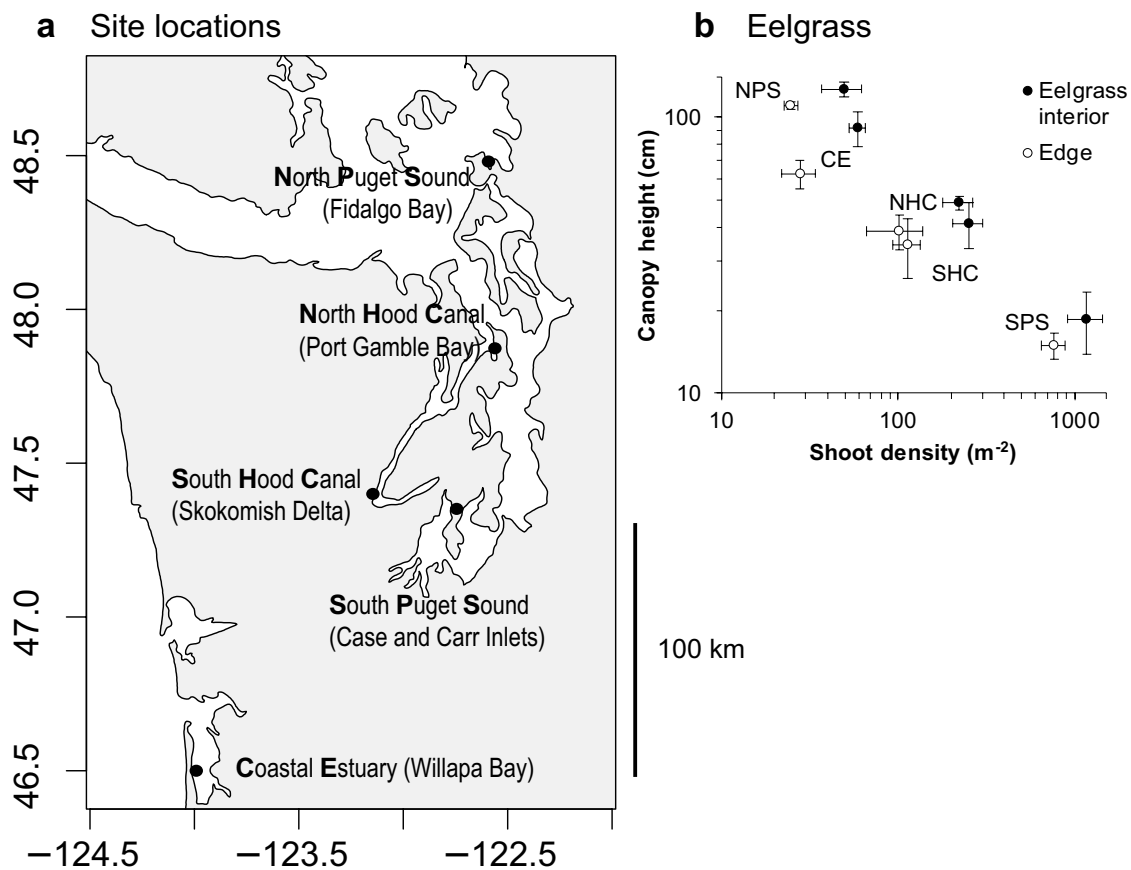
**a** Site locations

48.5
48.0
47.5
47.0
46.5

North Puget Sound (Fidalgo Bay)

North Hood Canal (Port Gamble Bay)

South Hood Canal (Skokomish Delta)

South Puget Sound (Case and Carr Inlets)

Coastal Estuary (Willapa Bay)

100 km

−124.5 −123.5 −122.5

**b** Eelgrass

● Eelgrass interior
○ Edge

NPS
CE
NHC
SHC
SPS

Canopy height (cm)

100
10

10 100 1000

Shoot density (m$^{-2}$)